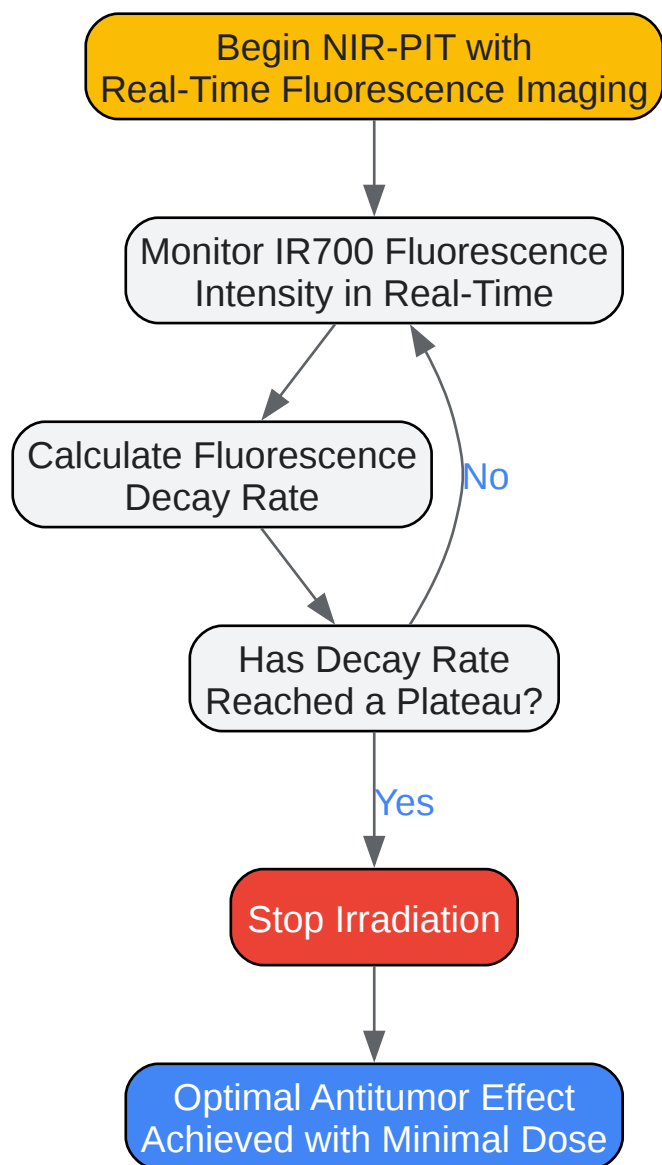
Begin NIR-PIT with Real-Time Fluorescence Imaging

Monitor IR700 Fluorescence Intensity in Real-Time

Calculate Fluorescence Decay Rate

No

Has Decay Rate Reached a Plateau?

Yes

Stop Irradiation

Optimal Antitumor Effect Achieved with Minimal Dose